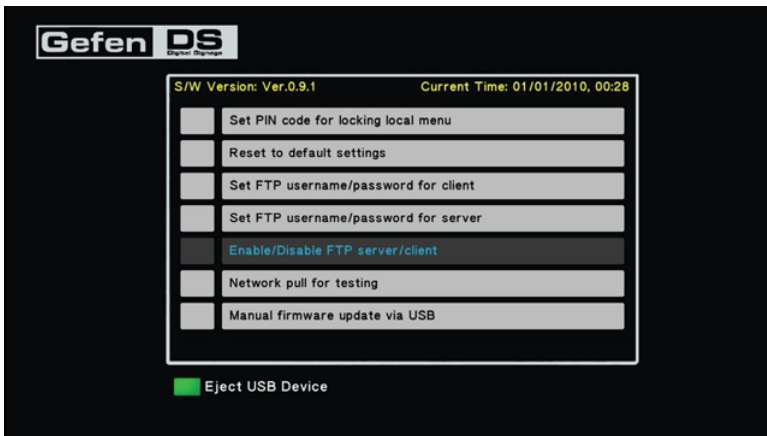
Gefen DS
Digital Signage

S/W Version: Ver.0.9.1

Current Time: 01/01/2010, 00:28

Set PIN code for locking local menu

Reset to default settings

Set FTP username/password for client

Set FTP username/password for server

Enable/Disable FTP server/client

Network pull for testing

Manual firmware update via USB

Eject USB Device